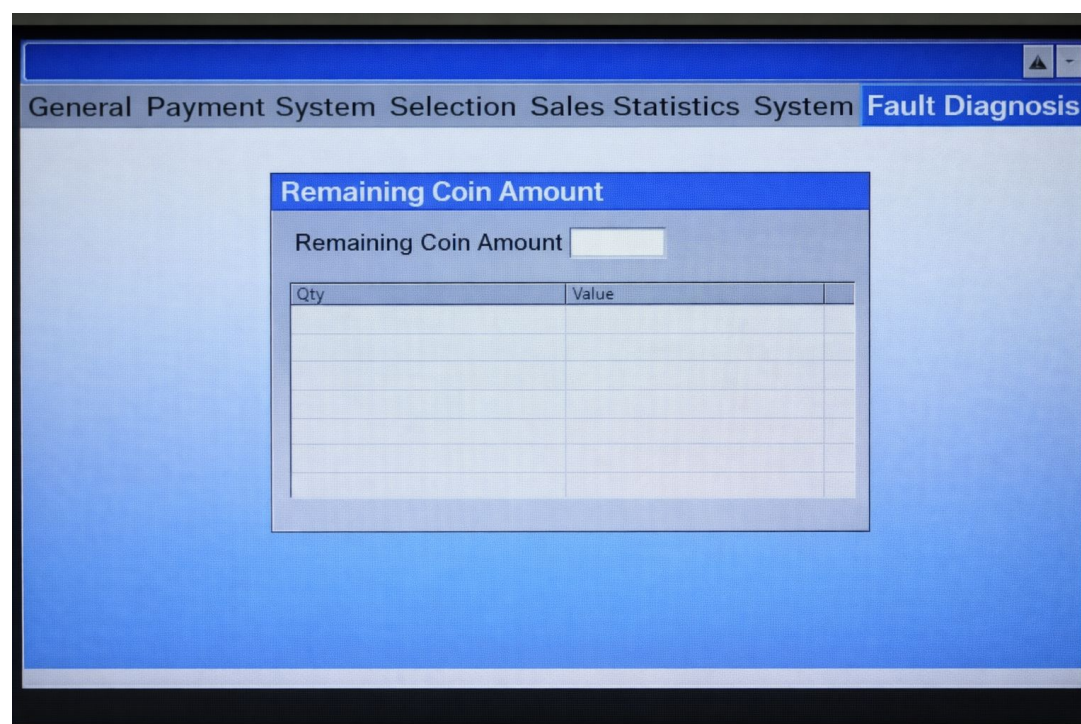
General Payment System Selection Sales Statistics System Fault Diagnosis

Remaining Coin Amount

Remaining Coin Amount

| Qty | Value | |
|---|---|---|
| | | |
| | | |
| | | |
| | | |
| | | |
| | | |
| | | |